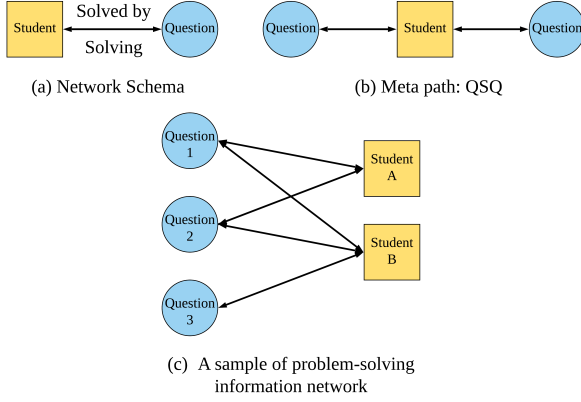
Student
Solved by
Solving
Question

(a) Network Schema

Question
Student
Question

(b) Meta path: QSQ

Question 1
Question 2
Question 3
Student A
Student B

(c) A sample of problem-solving information network